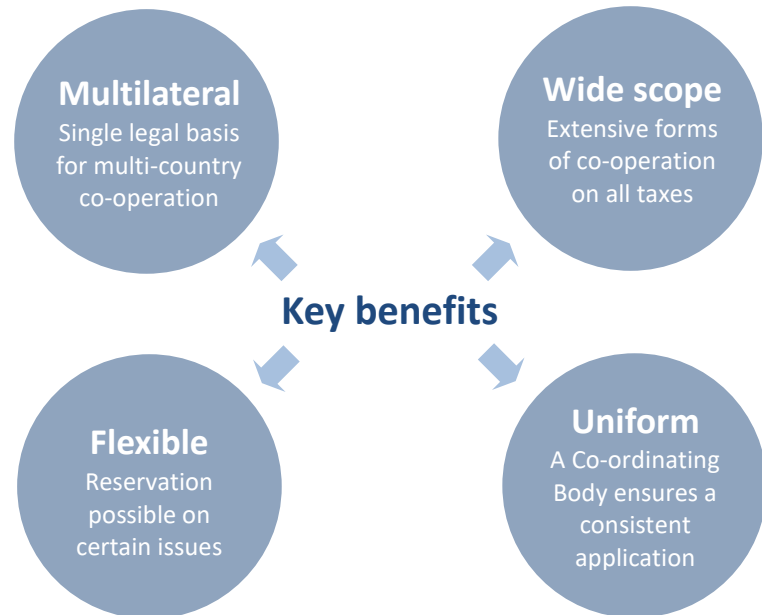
Multilateral
Single legal basis for multi-country co-operation

Wide scope
Extensive forms of co-operation on all taxes

Key benefits

Flexible
Reservation possible on certain issues

Uniform
A Co-ordinating Body ensures a consistent application